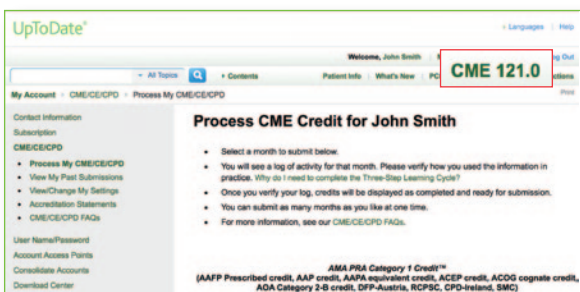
UpToDate®

Languages | Help

Welcome, John Smith | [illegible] Log Out

CME 121.0

All Topics

Contents

Patient Info | What's New | PC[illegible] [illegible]ctions

My Account > CME/CE/CPD > Process My CME/CE/CPD

Print

Contact Information
Subscription
CME/CE/CPD
Process My CME/CE/CPD
View My Past Submissions
View/Change My Settings
Accreditation Statements
CME/CE/CPD FAQs
User Name/Password
Account Access Points
Consolidate Accounts
Download Center

Process CME Credit for John Smith

Select a month to submit below.

You will see a log of activity for that month. Please verify how you used the information in practice. Why do I need to complete the Three-Step Learning Cycle?

Once you verify your log, credits will be displayed as completed and ready for submission.

You can submit as many months as you like at one time.

For more information, see our CME/CE/CPD FAQs.

AMA PRA Category 1 Credit™
(AAFP Prescribed credit, AAP credit, AAPA equivalent credit, ACEP credit, ACOG cognate credit, AOA Category 2-B credit, DFP-Austria, RCPSC, CPD-Ireland, SMC)